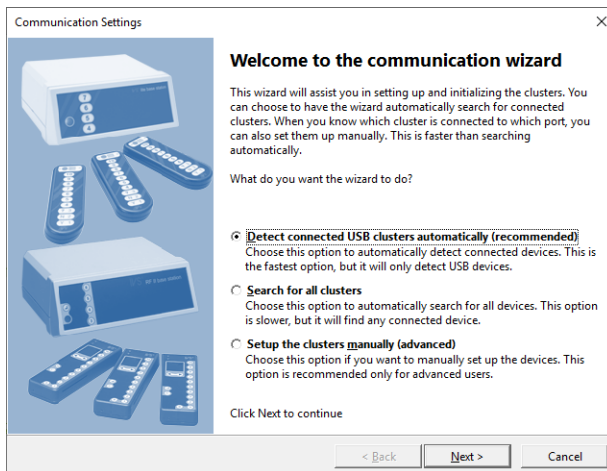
Communication Settings

Welcome to the communication wizard

This wizard will assist you in setting up and initializing the clusters. You can choose to have the wizard automatically search for connected clusters. When you know which cluster is connected to which port, you can also set them up manually. This is faster than searching automatically.

What do you want the wizard to do?

Detect connected USB clusters automatically (recommended)
Choose this option to automatically detect connected devices. This is the fastest option, but it will only detect USB devices.

Search for all clusters
Choose this option to automatically search for all devices. This option is slower, but it will find any connected device.

Setup the clusters manually (advanced)
Choose this option if you want to manually set up the devices. This option is recommended only for advanced users.

Click Next to continue

< Back
Next >
Cancel